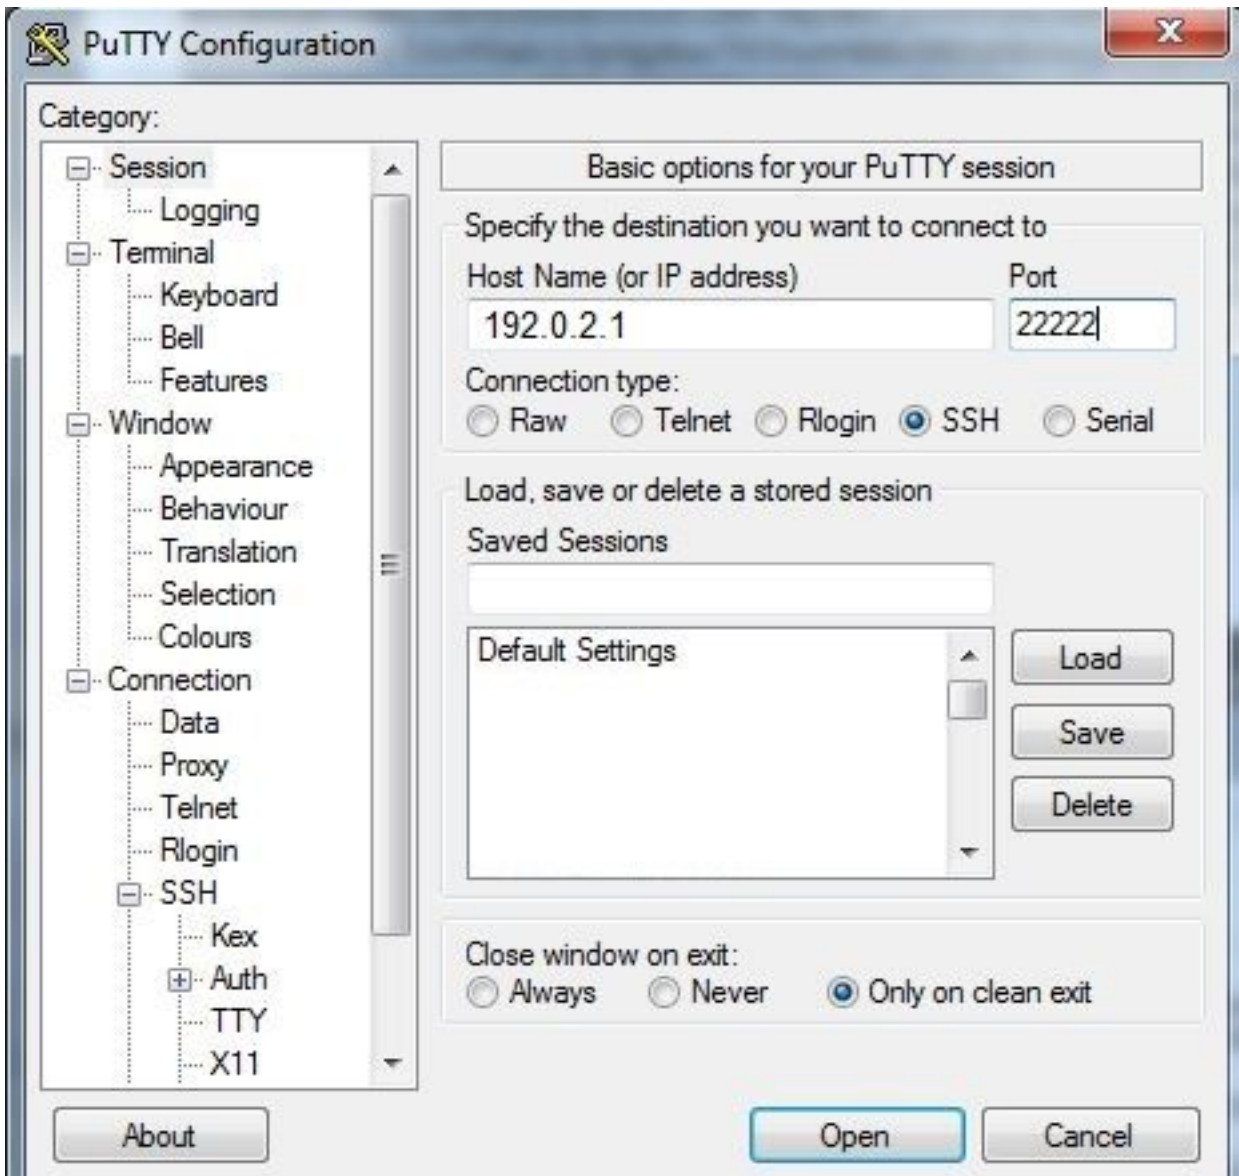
PuTTY Configuration

Category:

Session
Logging
Terminal
Keyboard
Bell
Features
Window
Appearance
Behaviour
Translation
Selection
Colours
Connection
Data
Proxy
Telnet
Rlogin
SSH
Kex
Auth
TTY
X11

Basic options for your PuTTY session

Specify the destination you want to connect to

Host Name (or IP address)
192.0.2.1

Port
22222

Connection type:
Raw Telnet Rlogin SSH Serial

Load, save or delete a stored session

Saved Sessions

Default Settings

Load
Save
Delete

Close window on exit:
Always Never Only on clean exit

About
Open
Cancel